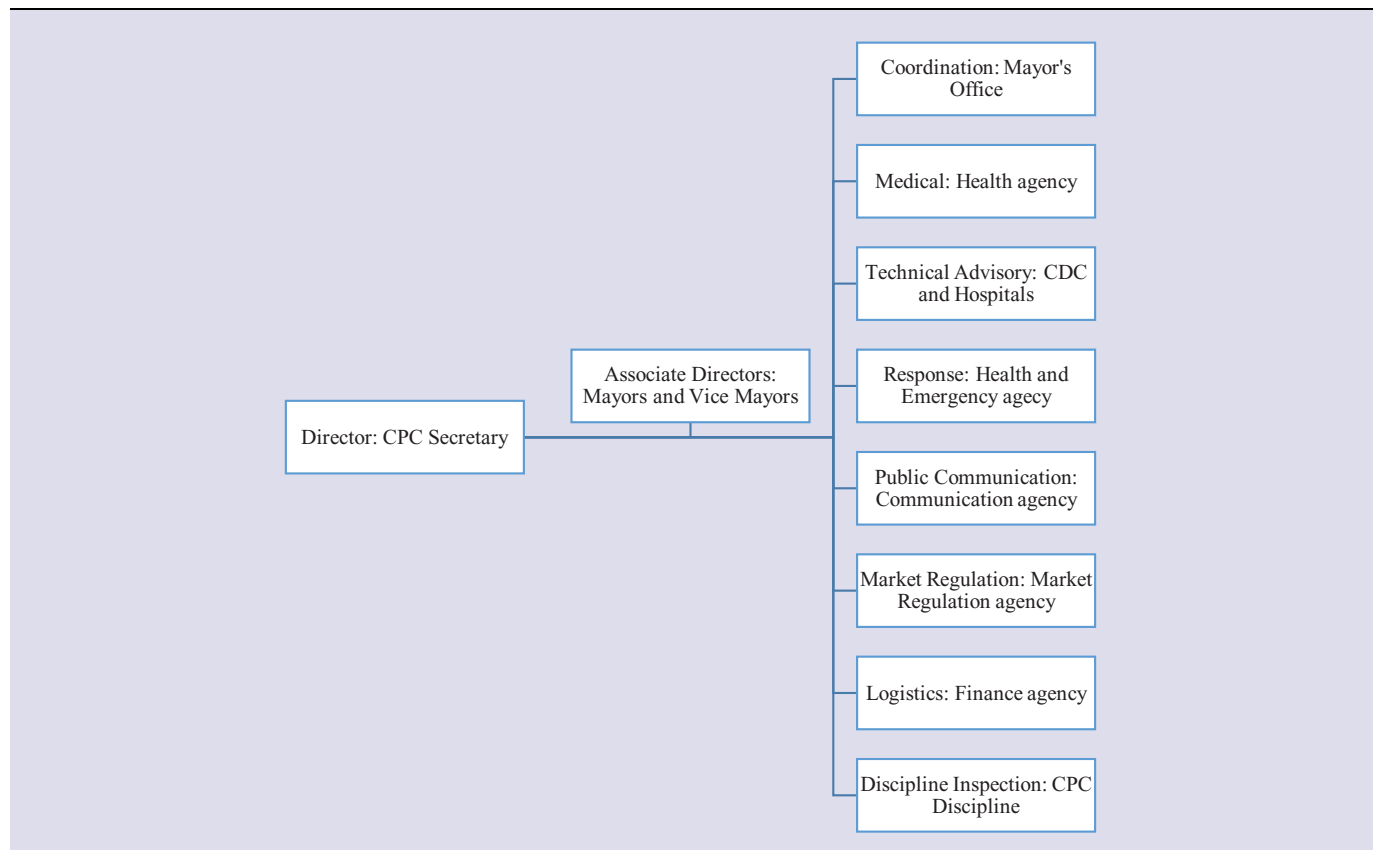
Director: CPC Secretary

Associate Directors: Mayors and Vice Mayors

Coordination: Mayor's Office

Medical: Health agency

Technical Advisory: CDC and Hospitals

Response: Health and Emergency agecy

Public Communication: Communication agency

Market Regulation: Market Regulation agency

Logistics: Finance agency

Discipline Inspection: CPC Discipline